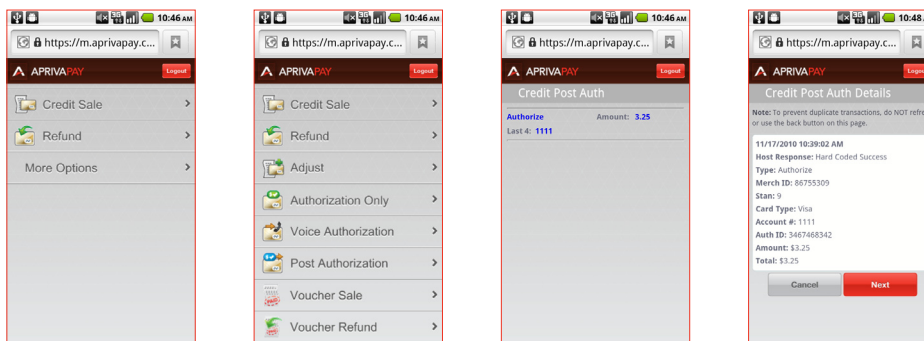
10:46 AM
https://m.aprivapay.c...
APRIVAPAY
Logout
Credit Sale
Refund
More Options

10:46 AM
https://m.aprivapay.c...
APRIVAPAY
Logout
Credit Sale
Refund
Adjust
Authorization Only
Voice Authorization
Post Authorization
Voucher Sale
Voucher Refund

10:46 AM
https://m.aprivapay.c...
APRIVAPAY
Logout
Credit Post Auth
Authorize
Amount: 3.25
Last 4: 1111

10:48
https://m.aprivapay.c...
APRIVAPAY
Logout
Credit Post Auth Details
Note: To prevent duplicate transactions, do NOT refre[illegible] or use the back button on this page.
11/17/2010 10:39:02 AM
Host Response: Hard Coded Success
Type: Authorize
Merch ID: 86755309
Stan: 9
Card Type: Visa
Account #: 1111
Auth ID: 3467468342
Amount: $3.25
Total: $3.25
Cancel
Next